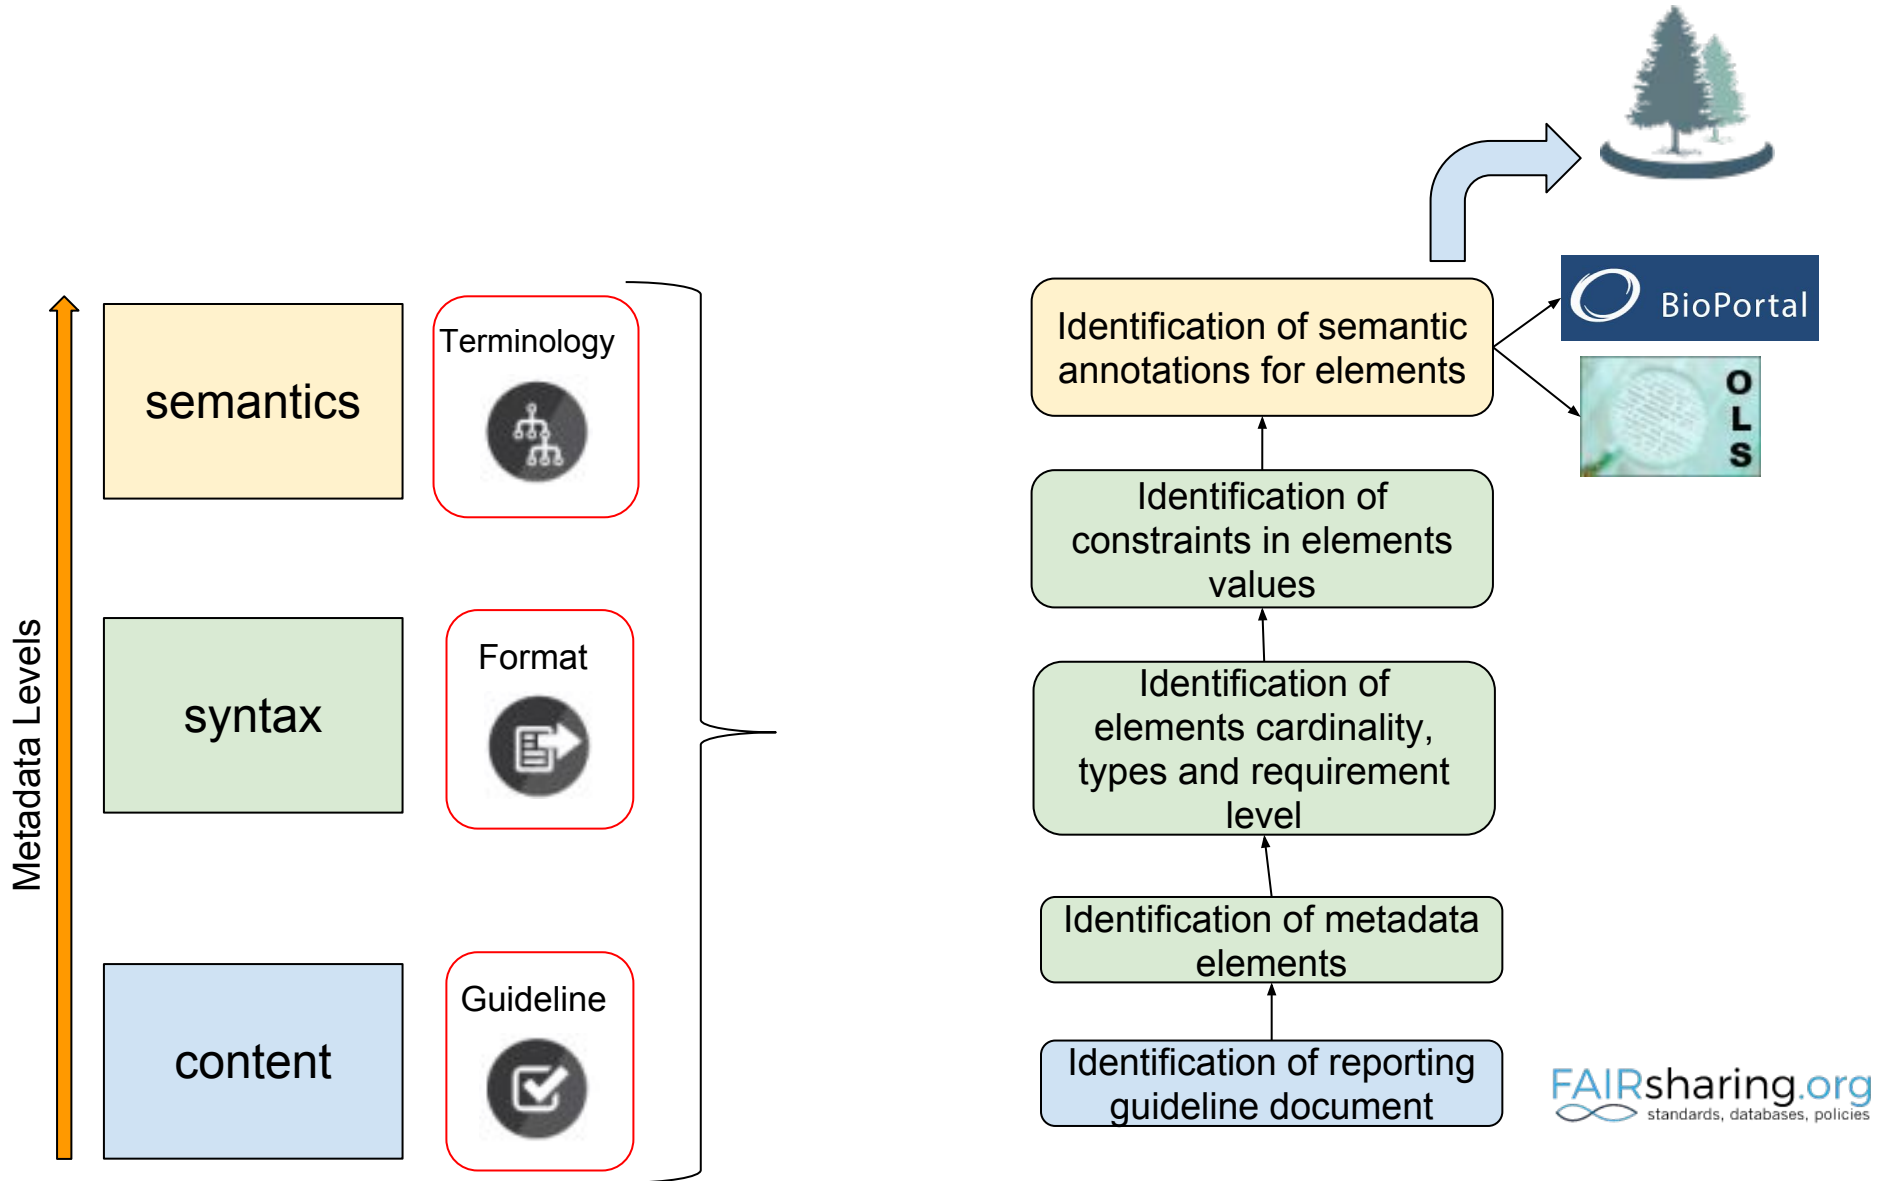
Metadata Levels

semantics

Terminology

syntax

Format

content

Guideline

Identification of semantic annotations for elements

Identification of constraints in elements values

Identification of elements cardinality, types and requirement level

Identification of metadata elements

Identification of reporting guideline document

BioPortal

O L S

FAIRsharing.org standards, databases, policies